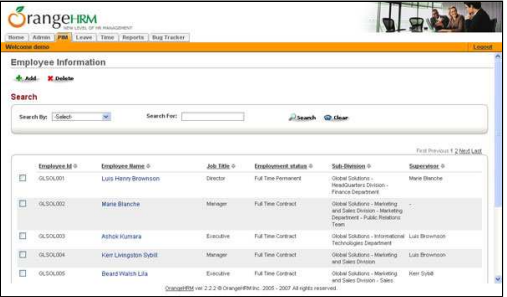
OrangeHRM
NEW LEVEL OF HR MANAGEMENT

Home | Admin | PIM | Leave | Time | Reports | Bug Tracker

Welcome demo

Logout

Employee Information

Add Delete

Search

Search By: Select
Search For:
Search Clear

First Previous 1 2 Next Last

| | Employee Id | Employee Name | Job Title | Employment status | Sub-Division | Supervisor |
|---|---|---|---|---|---|---|
| | GLSOL001 | Luis Henry Brownson | Director | Full Time Permanent | Global Solutions - HeadQuarters Division - Finance Department | Marie Blanche |
| | GLSOL002 | Marie Blanche | Manager | Full Time Contract | Global Solutions - Marketing and Sales Division - Marketing Department - Public Relations Team | - |
| | GLSOL003 | Ashok Kumara | Executive | Full Time Contract | Global Solutions - Informational Technologies Department | Luis Brownson |
| | GLSOL004 | Kerr Livingston Sybill | Manager | Full Time Contract | Global Solutions - Marketing and Sales Division | Luis Brownson |
| | GLSOL005 | Beard Walsh Lila | Executive | Full Time Contract | Global Solutions - Marketing and Sales Division - Sales | Kerr Sybill |

OrangeHRM ver 2.2.2 © OrangeHRM Inc. 2005 - 2007 All rights reserved.